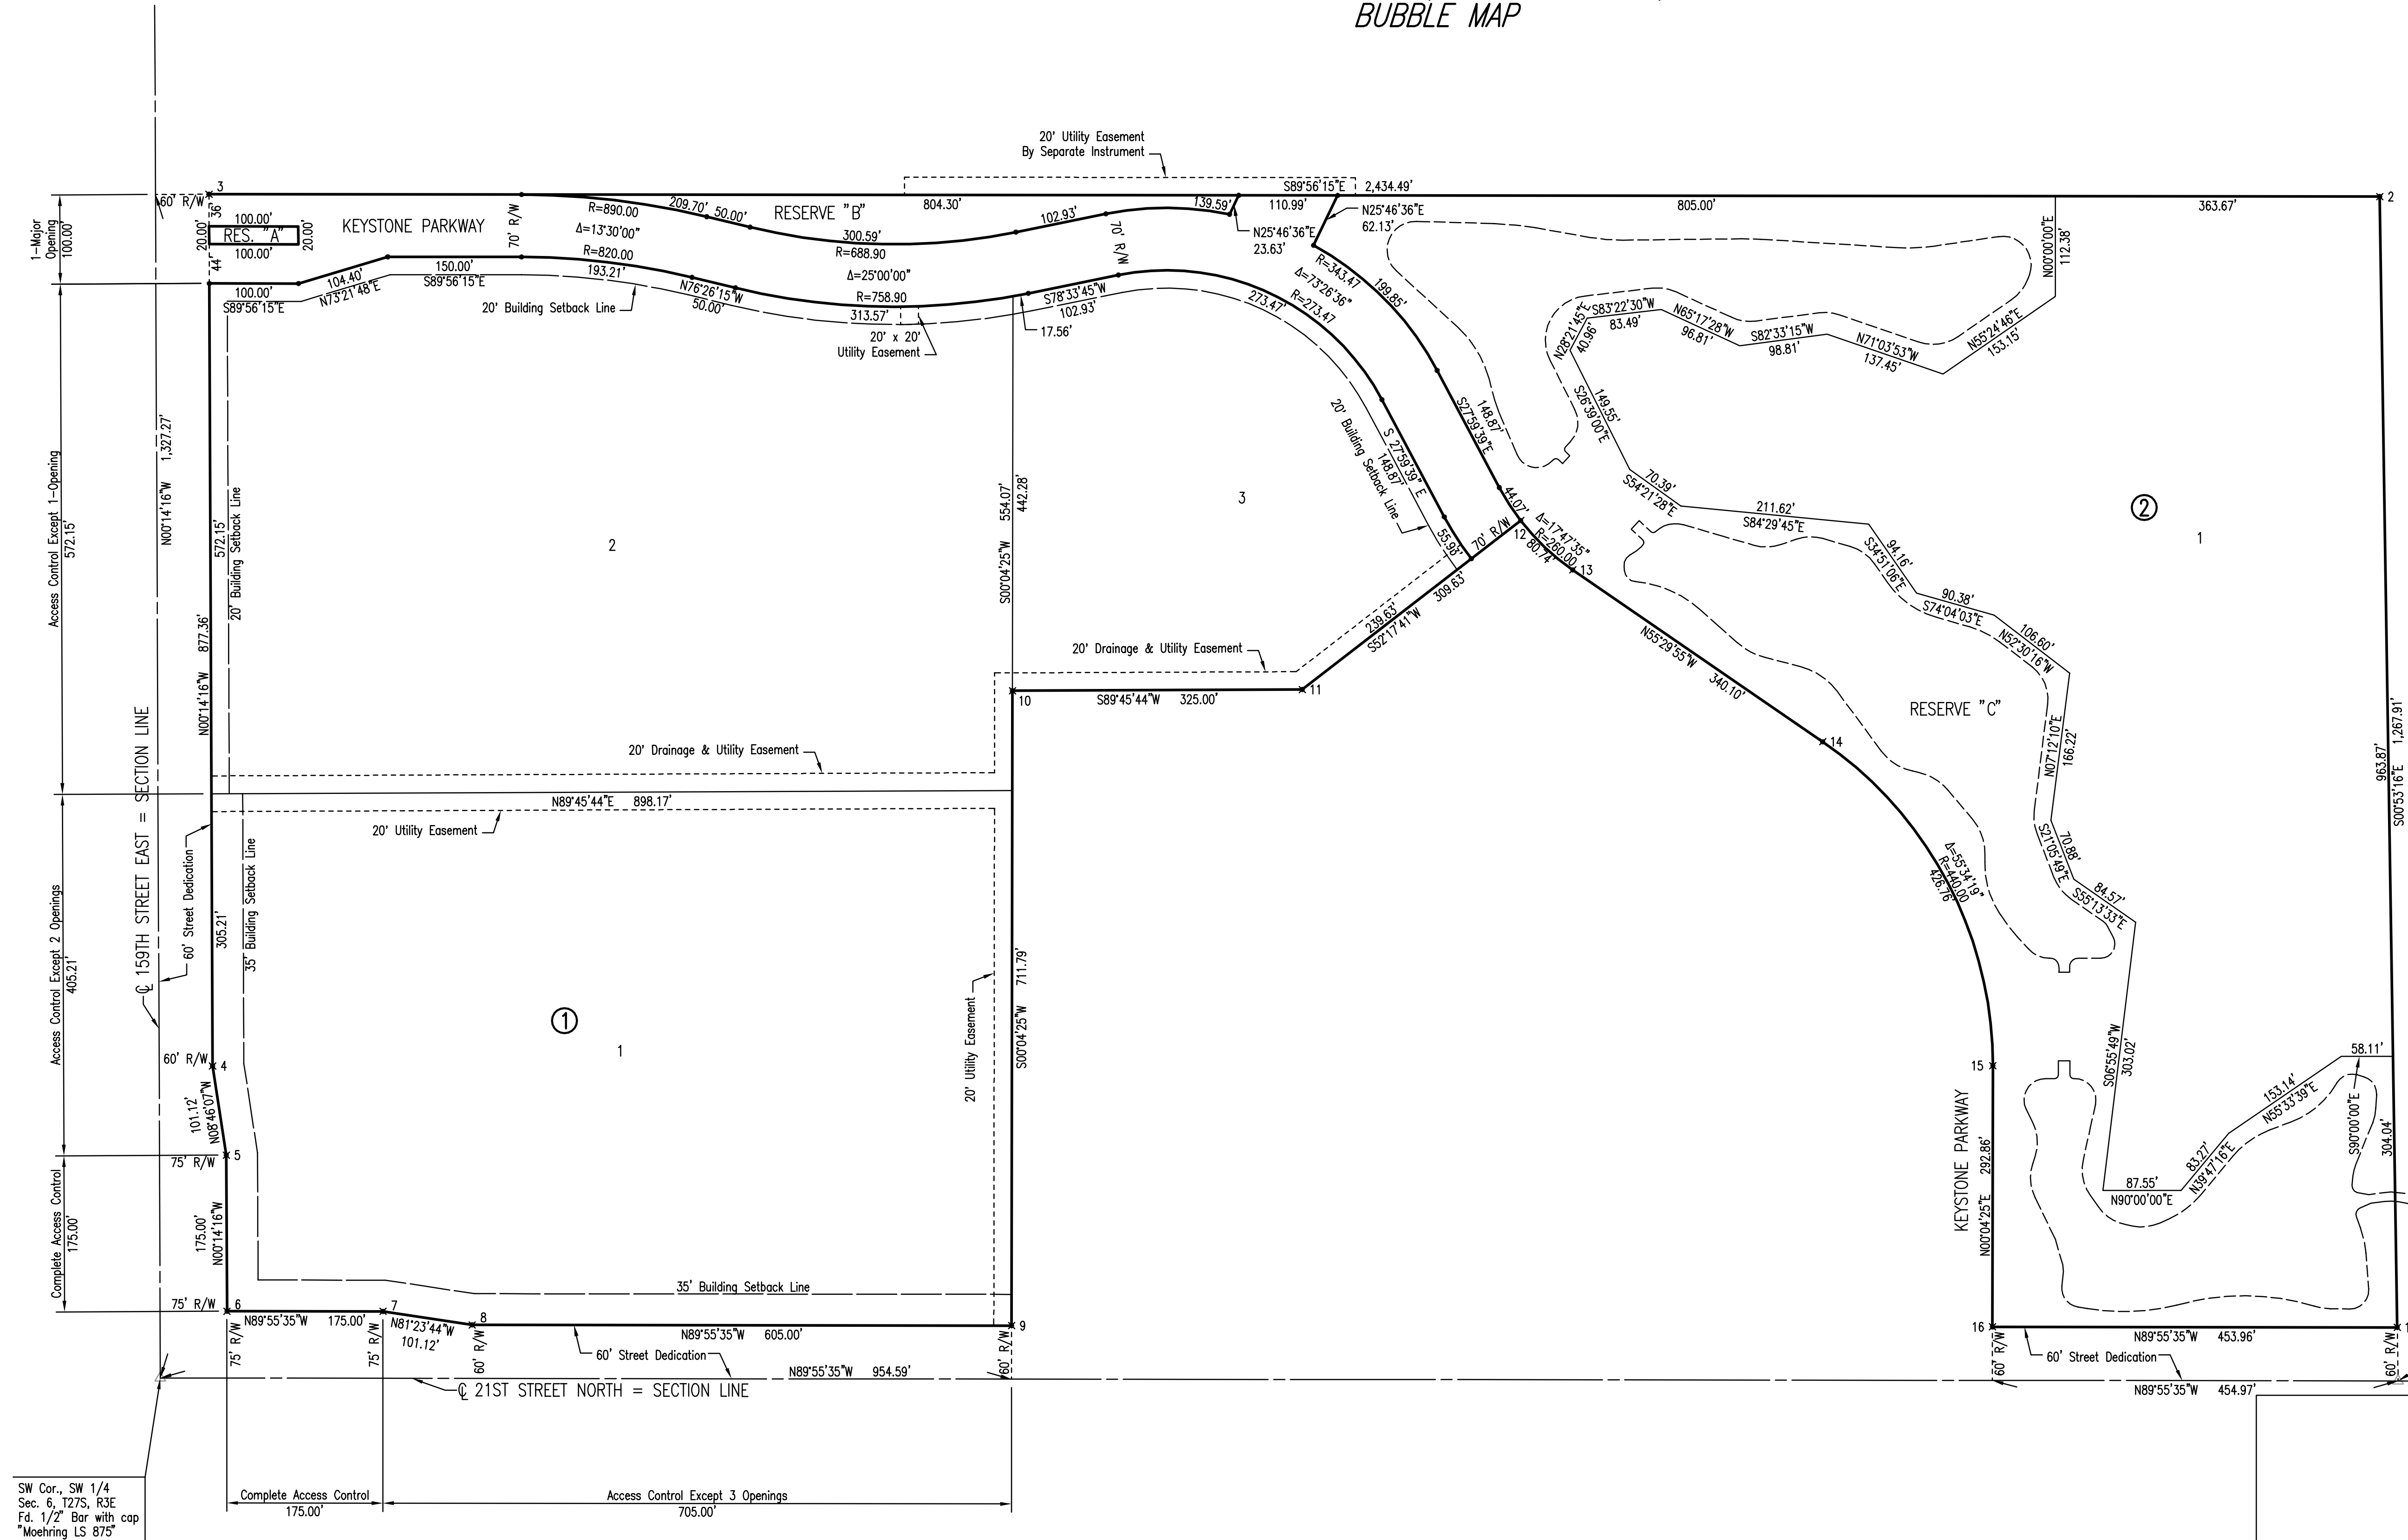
BUBBLE MAP

20' Utility Easement
By Separate Instrument

60' R/W
3
36'
20.00'
100.00'
RES. "A"
20.00'
100.00'
44'
1-Major Opening 100.00'
KEYSTONE PARKWAY
70' R/W
R=890.00
Δ=13°30'00"
R=820.00
209.70'
50.00'
RESERVE "B"
804.30'
300.59'
R=688.90
102.93'
70' R/W
139.59'
S89°56'15"E
2,434.49'
110.99'
N25°46'36"E
62.13'
N25°46'36"E
23.63'
805.00'
363.67'
2
N00°00'00"E
112.38'
100.00'
S89°56'15"E
104.40'
N73°21'48"E
150.00'
S89°56'15"E
193.21'
20' Building Setback Line
N76°26'15"W
50.00'
Δ=25°00'00"
R=758.90
313.57'
20' x 20'
Utility Easement
S78°33'45"W
102.93'
17.56'
273.47'
R=343.47
Δ=73°26'36"
R=273.47
199.85'
S83°22'30"W
83.49'
N28°21'45"E
40.96'
N65°17'28"W
96.81'
S82°33'15"W
98.81'
N71°03'53"W
137.45'
N55°24'46"E
153.15'
S26°39'00"E
149.55'
S27°59'39"E
148.87'
20' Building Setback Line
S 27°59'39" E
148.87'
55.96'
70' R/W
44.07'
12
Δ=17°47'35"
R=260.00
80.74'
13
S54°21'28"E
70.39'
211.62'
S84°29'45"E
S34°51'06"E
94.16'
90.38'
S74°04'03"E
106.60'
N52°30'16"W
Access Control Except 1-Opening 572.15'
N00°14'16"W
1,327.27'
572.15'
20' Building Setback Line
2
S00°04'25"W
554.07'
442.28'
3
②
1
877.36'
N00°14'16"W
239.63'
309.63'
S52°17'41"W
20' Drainage & Utility Easement
N55°29'55"W
340.10'
10
S89°45'44"W
325.00'
11
RESERVE "C"
N07°12'10"E
166.22'
14
℄ 159TH STREET EAST = SECTION LINE
20' Drainage & Utility Easement
N89°45'44"E
898.17'
20' Utility Easement
963.87'
S00°53'16"E
1,267.91'
60' Street Dedication
35' Building Setback Line
Access Control Except 2 Openings 405.21'
305.21'
Δ=55°34'19"
R=440.00
426.76'
S21°05'49"E
70.88'
S55°13'33"E
84.57'
①
1
20' Utility Easement
S00°04'25"W
711.79'
60' R/W
4
101.12'
N08°46'07"W
5
75' R/W
Complete Access Control 175.00'
175.00'
N00°14'16"W
15
KEYSTONE PARKWAY
N00°04'25"E
292.86'
S06°55'49"W
303.02'
58.11'
153.14'
N55°33'39"E
S90°00'00"E
304.04'
83.27'
N39°47'16"E
87.55'
N90°00'00"E
35' Building Setback Line
75' R/W
6
7
8
9
N89°55'35"W
175.00'
75' R/W
N81°23'44"W
101.12'
60' R/W
N89°55'35"W
605.00'
60' Street Dedication
60' R/W
75' R/W
N89°55'35"W
954.59'
℄ 21ST STREET NORTH = SECTION LINE
16
60' R/W
60' Street Dedication
N89°55'35"W
453.96'
60' R/W
N89°55'35"W
454.97'
SW Cor., SW 1/4
Sec. 6, T27S, R3E
Fd. 1/2" Bar with cap
"Moehring LS 875"
Complete Access Control
175.00'
Access Control Except 3 Openings
705.00'